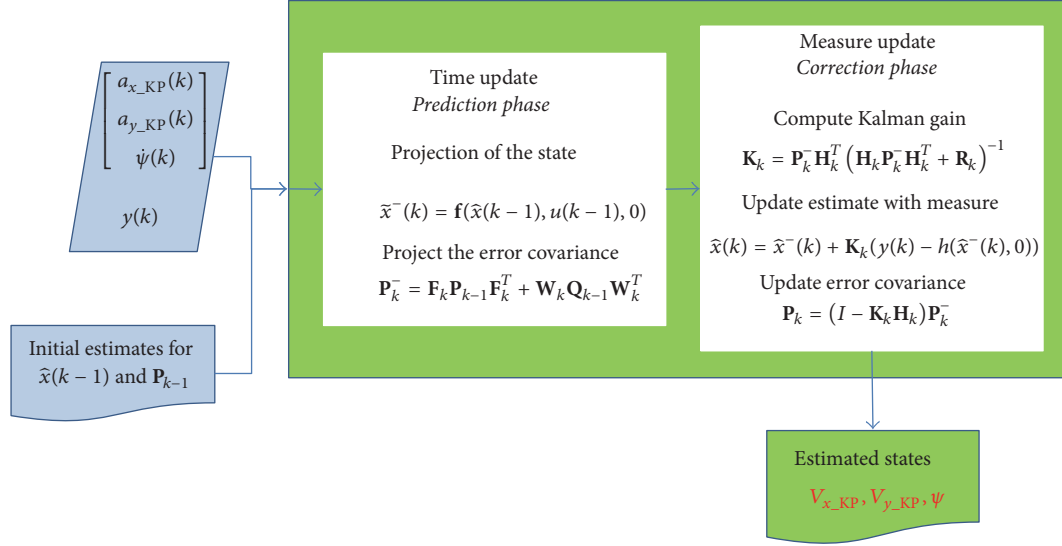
$\begin{bmatrix} a_{x\_KP}(k) \\ a_{y\_KP}(k) \\ \dot{\psi}(k) \end{bmatrix}$

$y(k)$

Initial estimates for $\widehat{x}(k-1)$ and $\mathbf{P}_{k-1}$

Time update
*Prediction phase*

Projection of the state

$\widehat{x}^{-}(k) = \mathbf{f}(\widehat{x}(k-1), u(k-1), 0)$

Project the error covariance

$\mathbf{P}_k^{-} = \mathbf{F}_k \mathbf{P}_{k-1} \mathbf{F}_k^T + \mathbf{W}_k \mathbf{Q}_{k-1} \mathbf{W}_k^T$

Measure update
*Correction phase*

Compute Kalman gain

$\mathbf{K}_k = \mathbf{P}_k^{-} \mathbf{H}_k^T \left(\mathbf{H}_k \mathbf{P}_k^{-} \mathbf{H}_k^T + \mathbf{R}_k\right)^{-1}$

Update estimate with measure

$\widehat{x}(k) = \widehat{x}^{-}(k) + \mathbf{K}_k (y(k) - h(\widehat{x}^{-}(k), 0))$

Update error covariance

$\mathbf{P}_k = (I - \mathbf{K}_k \mathbf{H}_k) \mathbf{P}_k^{-}$

Estimated states

$V_{x\_KP}, V_{y\_KP}, \psi$